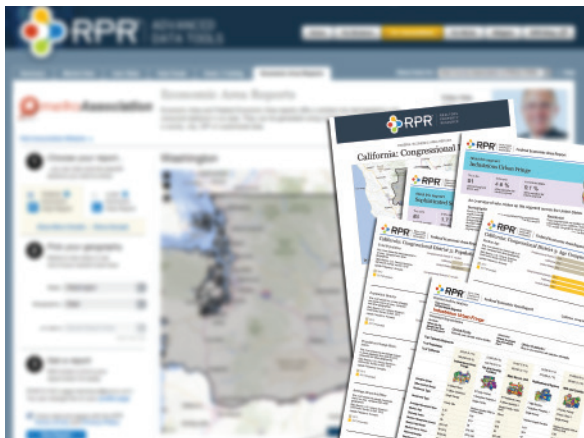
RPR ADVANCED DATA TOOLS

Economic Area Reports

Washington

RPR

California: Congressional

Sophisticated Urban Fringe

California: Congressional District Population

Congressional District Age

RPR

Sophisticated Urban Fringe